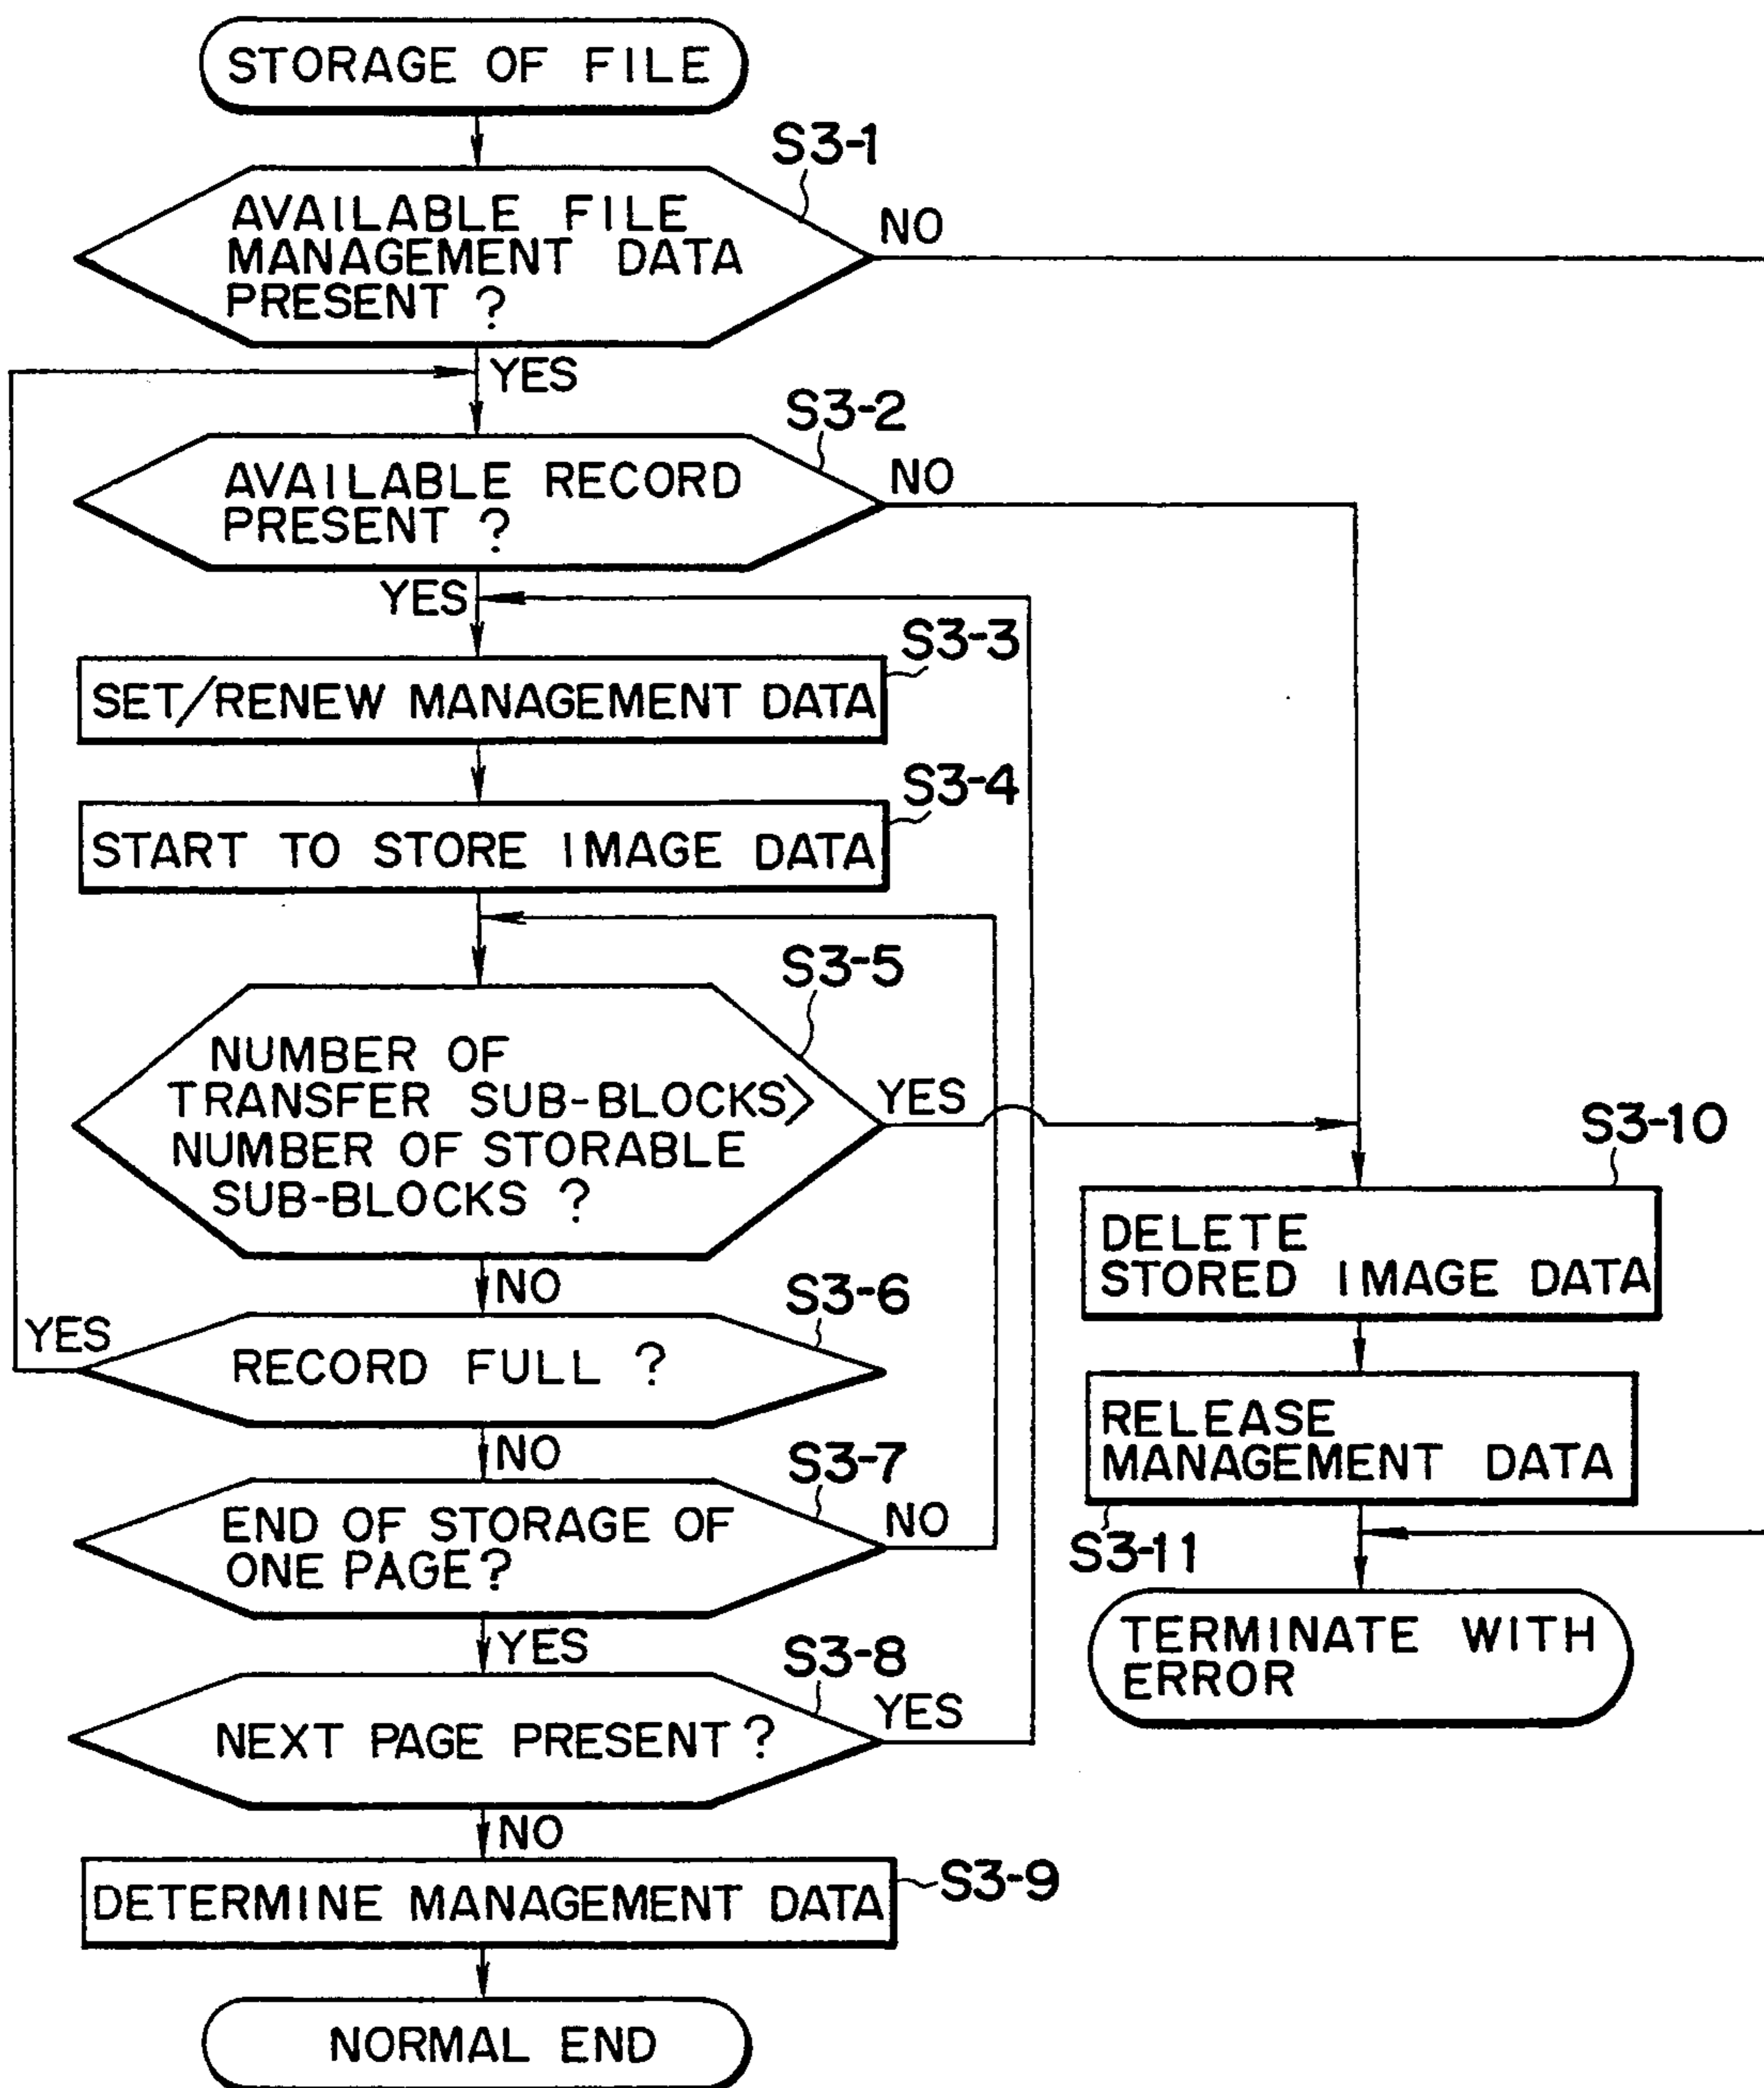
STORAGE OF FILE

S3-1

AVAILABLE FILE MANAGEMENT DATA PRESENT ?

NO

YES

S3-2

AVAILABLE RECORD PRESENT ?

NO

YES

S3-3

SET/RENEW MANAGEMENT DATA

S3-4

START TO STORE IMAGE DATA

S3-5

NUMBER OF TRANSFER SUB-BLOCKS > NUMBER OF STORABLE SUB-BLOCKS ?

YES

S3-10

DELETE STORED IMAGE DATA

NO

S3-6

YES

RECORD FULL ?

RELEASE MANAGEMENT DATA

NO

S3-7

END OF STORAGE OF ONE PAGE?

NO

S3-11

TERMINATE WITH ERROR

YES

S3-8

NEXT PAGE PRESENT?

YES

NO

DETERMINE MANAGEMENT DATA

S3-9

NORMAL END